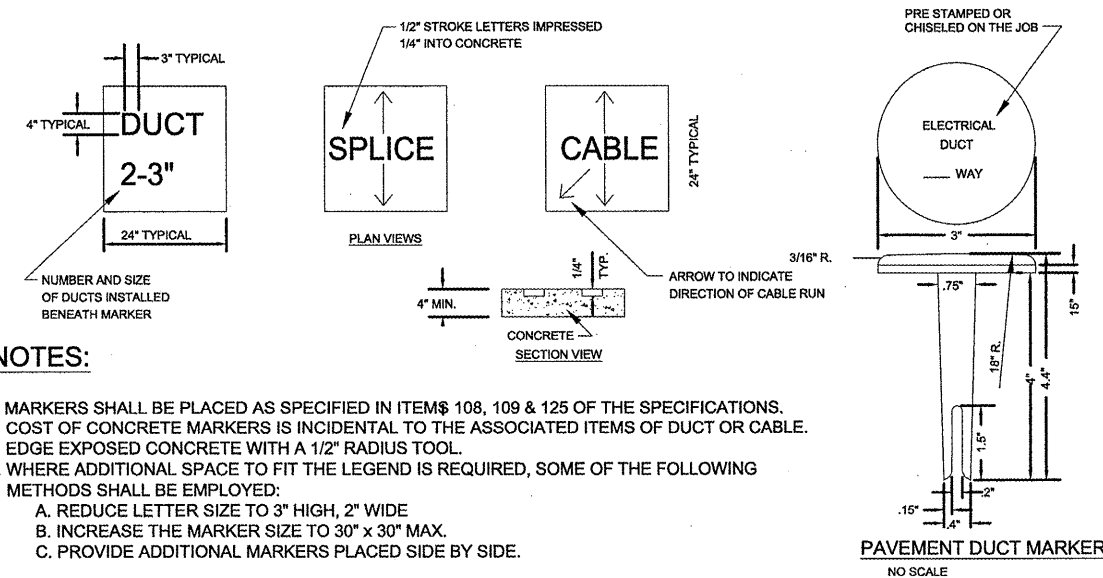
3" TYPICAL

4" TYPICAL

DUCT

2-3"

24" TYPICAL

NUMBER AND SIZE OF DUCTS INSTALLED BENEATH MARKER

1/2" STROKE LETTERS IMPRESSED 1/4" INTO CONCRETE

SPLICE

CABLE

24" TYPICAL

PLAN VIEWS

ARROW TO INDICATE DIRECTION OF CABLE RUN

4" MIN.

1/4"

TYP.

CONCRETE

SECTION VIEW

PRE STAMPED OR CHISELED ON THE JOB

ELECTRICAL DUCT

___ WAY

3"

3/16" R.

.75"

18" R.

.15"

4"

4.4"

1.5"

.2"

.15"

.4"

PAVEMENT DUCT MARKER

NO SCALE

NOTES:

MARKERS SHALL BE PLACED AS SPECIFIED IN ITEMS 108, 109 & 125 OF THE SPECIFICATIONS.
COST OF CONCRETE MARKERS IS INCIDENTAL TO THE ASSOCIATED ITEMS OF DUCT OR CABLE.
EDGE EXPOSED CONCRETE WITH A 1/2" RADIUS TOOL.
WHERE ADDITIONAL SPACE TO FIT THE LEGEND IS REQUIRED, SOME OF THE FOLLOWING METHODS SHALL BE EMPLOYED:
A. REDUCE LETTER SIZE TO 3" HIGH, 2" WIDE
B. INCREASE THE MARKER SIZE TO 30" x 30" MAX.
C. PROVIDE ADDITIONAL MARKERS PLACED SIDE BY SIDE.